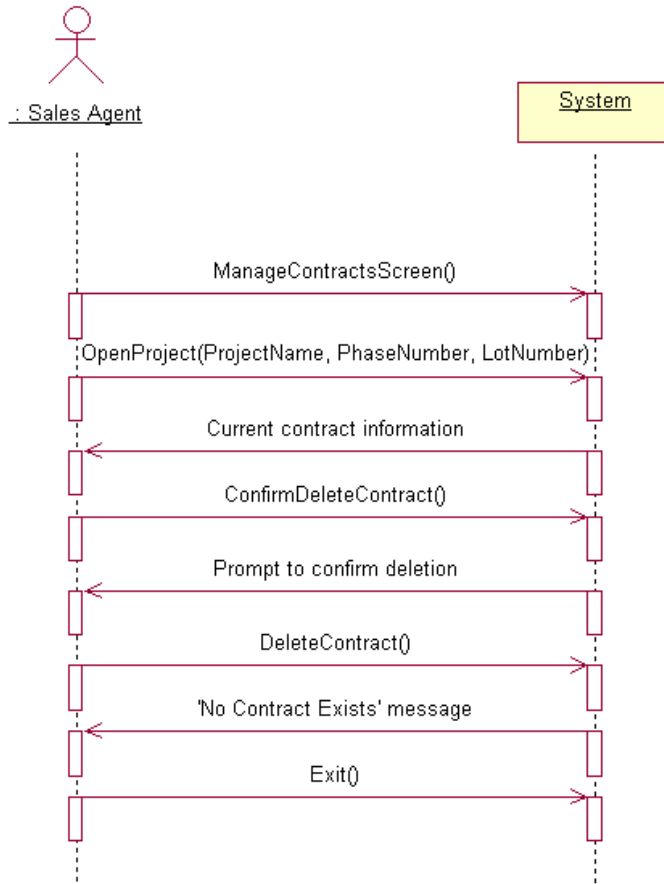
: Sales Agent

System

ManageContractsScreen()

OpenProject(ProjectName, PhaseNumber, LotNumber)

Current contract information

ConfirmDeleteContract()

Prompt to confirm deletion

DeleteContract()

'No Contract Exists' message

Exit()